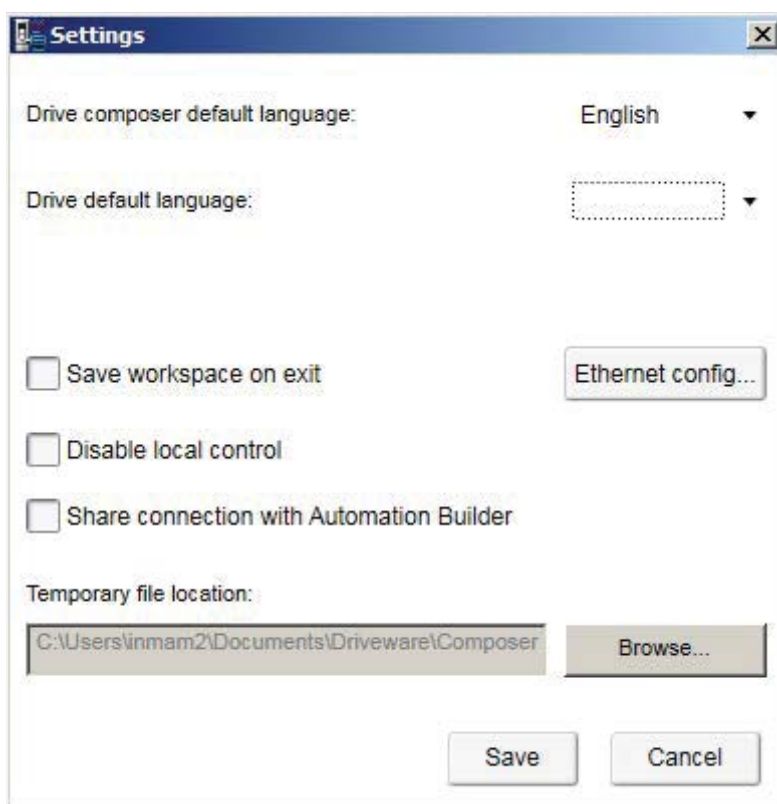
Settings

Drive composer default language: English

Drive default language:

Save workspace on exit

Ethernet config...

Disable local control

Share connection with Automation Builder

Temporary file location:

C:\Users\inmam2\Documents\Driveware\Composer

Browse...

Save

Cancel